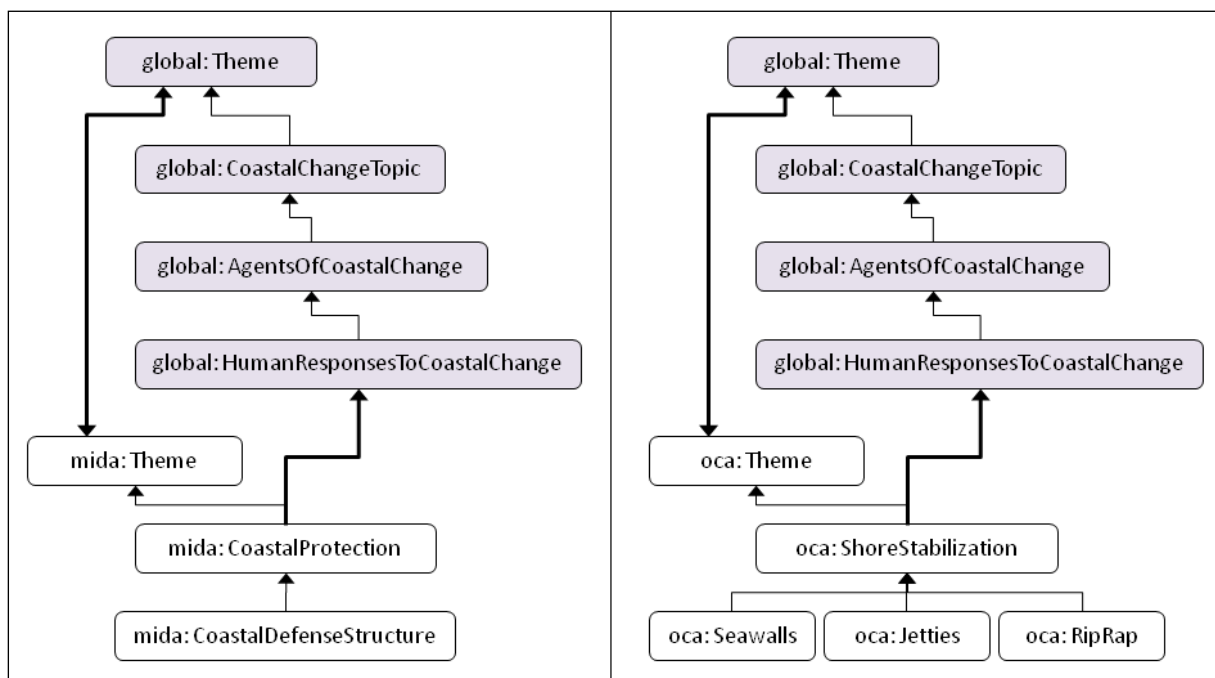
global: Theme

global: CoastalChangeTopic

global: AgentsOfCoastalChange

global: HumanResponsesToCoastalChange

mida: Theme

mida: CoastalProtection

mida: CoastalDefenseStructure

global: Theme

global: CoastalChangeTopic

global: AgentsOfCoastalChange

global: HumanResponsesToCoastalChange

oca: Theme

oca: ShoreStabilization

oca: Seawalls

oca: Jetties

oca: RipRap